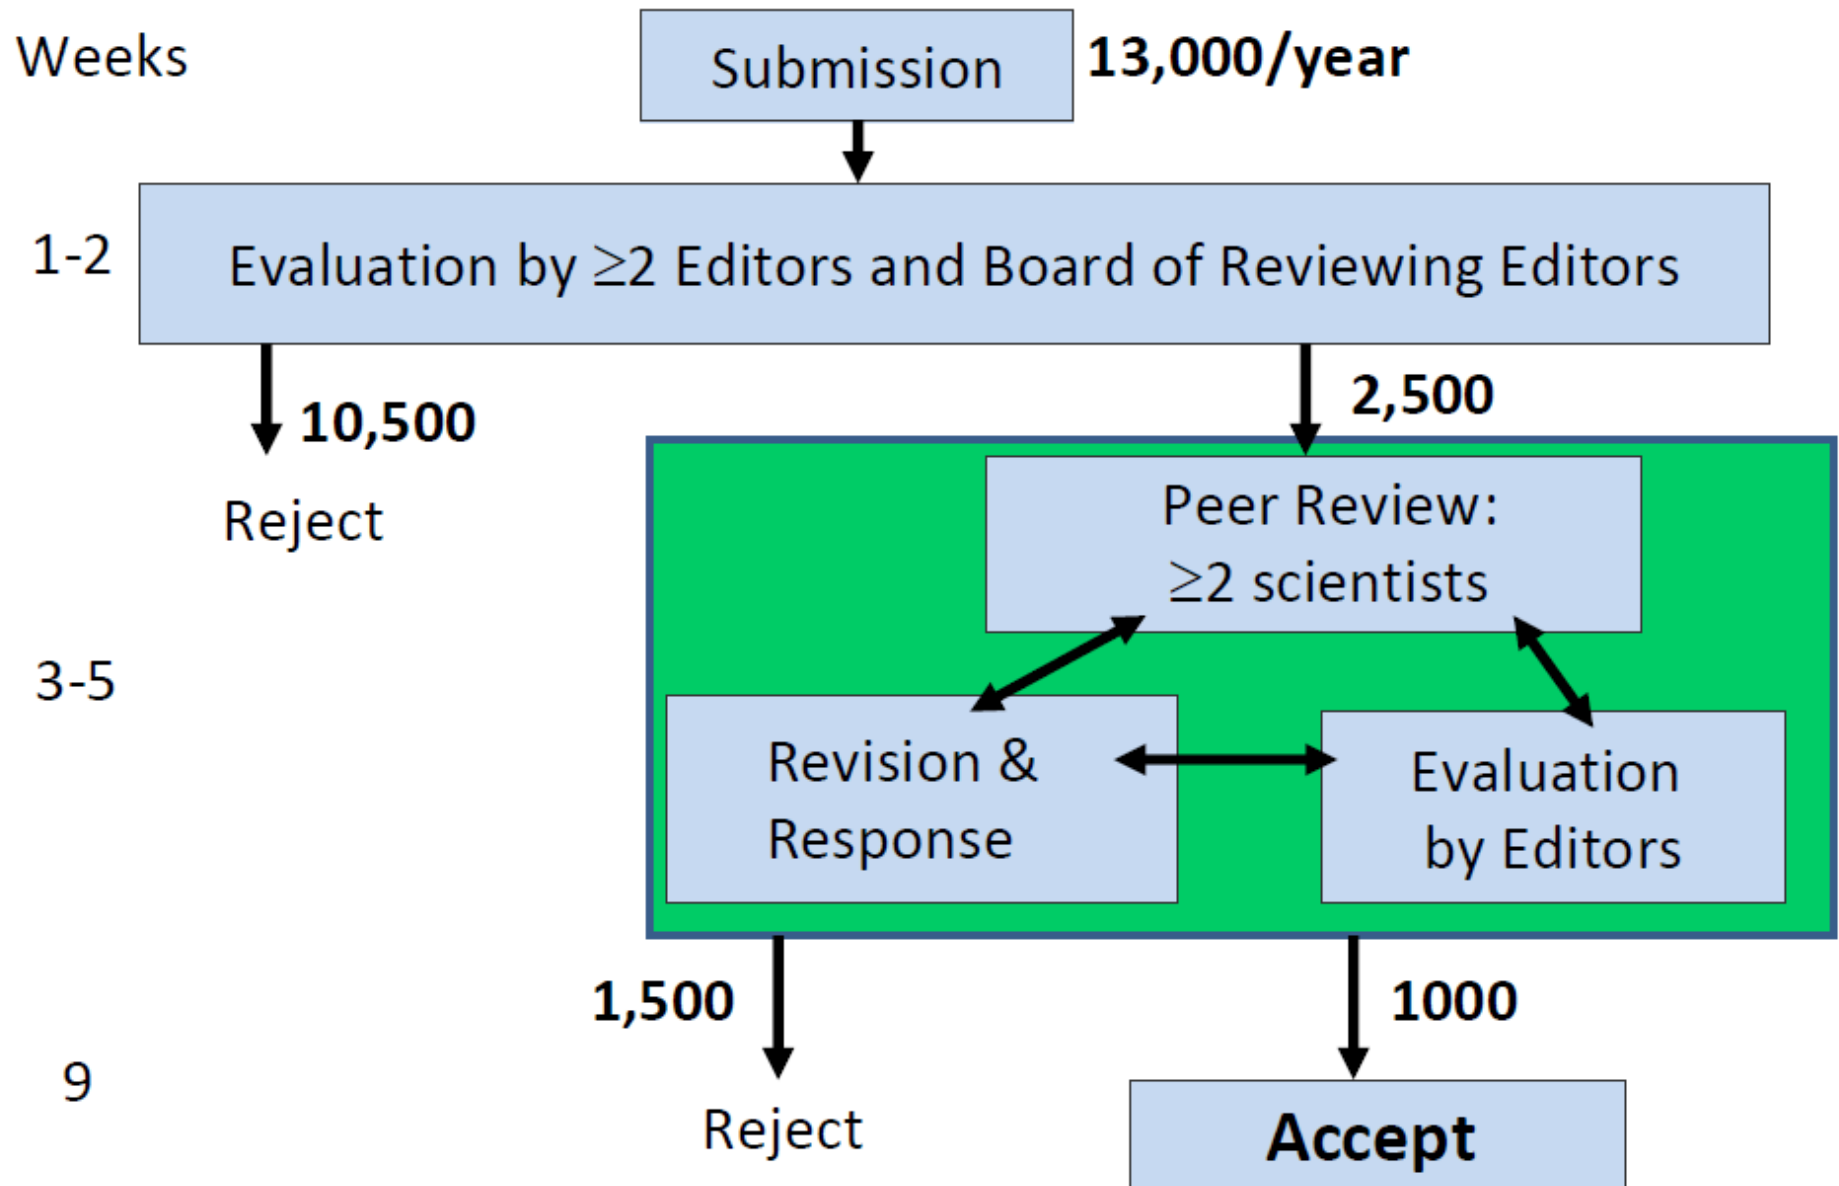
Weeks

Submission

13,000/year

1-2

Evaluation by $\geq$2 Editors and Board of Reviewing Editors

10,500

Reject

2,500

Peer Review: $\geq$2 scientists

3-5

Revision & Response

Evaluation by Editors

1,500

1000

9

Reject

Accept